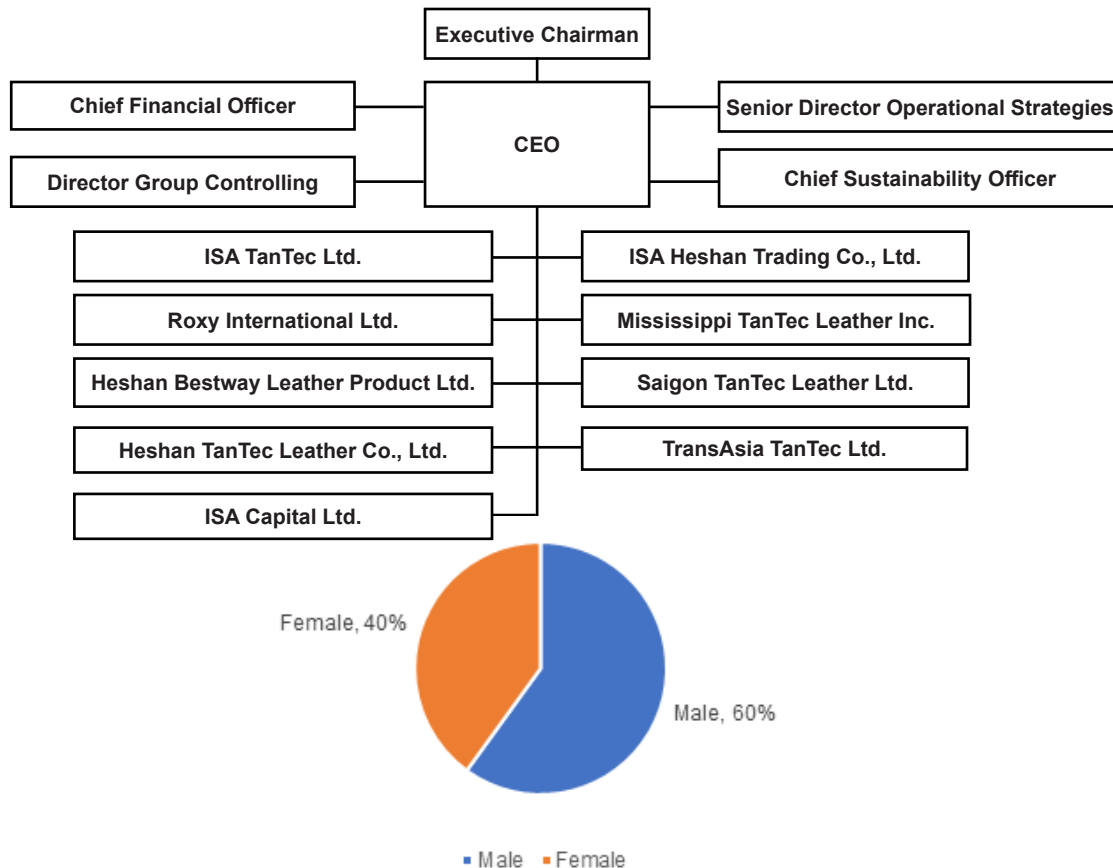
Executive Chairman

Chief Financial Officer

CEO

Senior Director Operational Strategies

Director Group Controlling

Chief Sustainability Officer

ISA TanTec Ltd.

ISA Heshan Trading Co., Ltd.

Roxy International Ltd.

Mississippi TanTec Leather Inc.

Heshan Bestway Leather Product Ltd.

Saigon TanTec Leather Ltd.

Heshan TanTec Leather Co., Ltd.

TransAsia TanTec Ltd.

ISA Capital Ltd.

Female, 40%

Male, 60%

Male Female